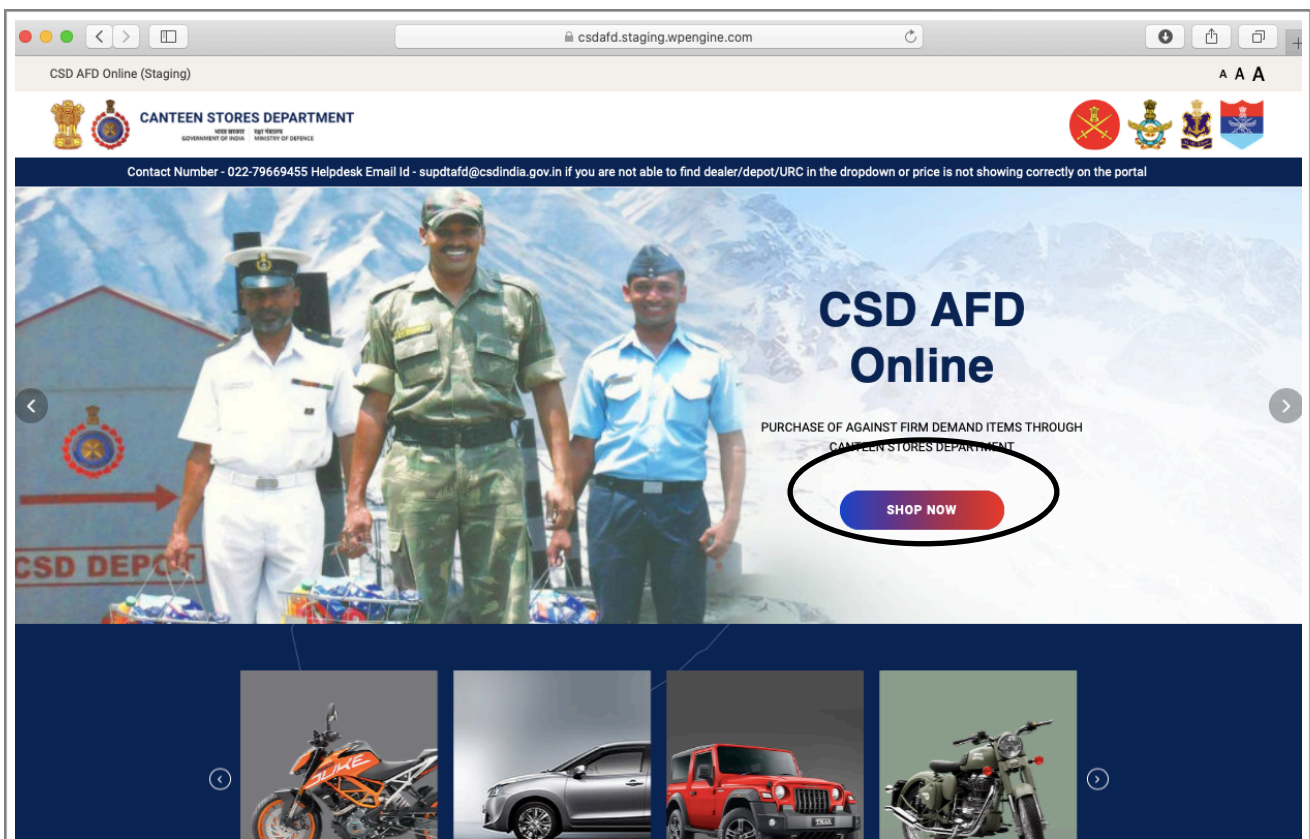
csdafd.staging.wpengine.com

CSD AFD Online (Staging)

A A A

CANTEEN STORES DEPARTMENT
भारत सरकार | रक्षा मंत्रालय
GOVERNMENT OF INDIA | MINISTRY OF DEFENCE

Contact Number - 022-79669455 Helpdesk Email Id - supdtafd@csdindia.gov.in if you are not able to find dealer/depot/URC in the dropdown or price is not showing correctly on the portal

CSD DEPOT

CSD AFD Online

PURCHASE OF AGAINST FIRM DEMAND ITEMS THROUGH CANTEEN STORES DEPARTMENT

SHOP NOW

DUKE